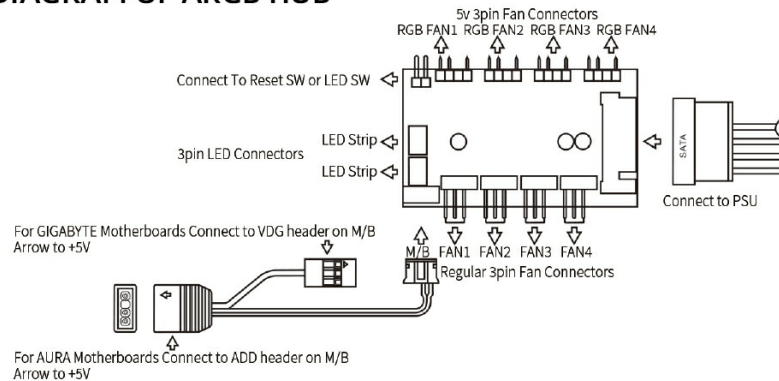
DIAGRAM OF ARGB HUB

5v 3pin Fan Connectors
RGB FAN1 RGB FAN2 RGB FAN3 RGB FAN4

Connect To Reset SW or LED SW

LED Strip
3pin LED Connectors
LED Strip

SATA
Connect to PSU

For GIGABYTE Motherboards Connect to VDG header on M/B
Arrow to +5V

M/B FAN1 FAN2 FAN3 FAN4
Regular 3pin Fan Connectors

For AURA Motherboards Connect to ADD header on M/B
Arrow to +5V